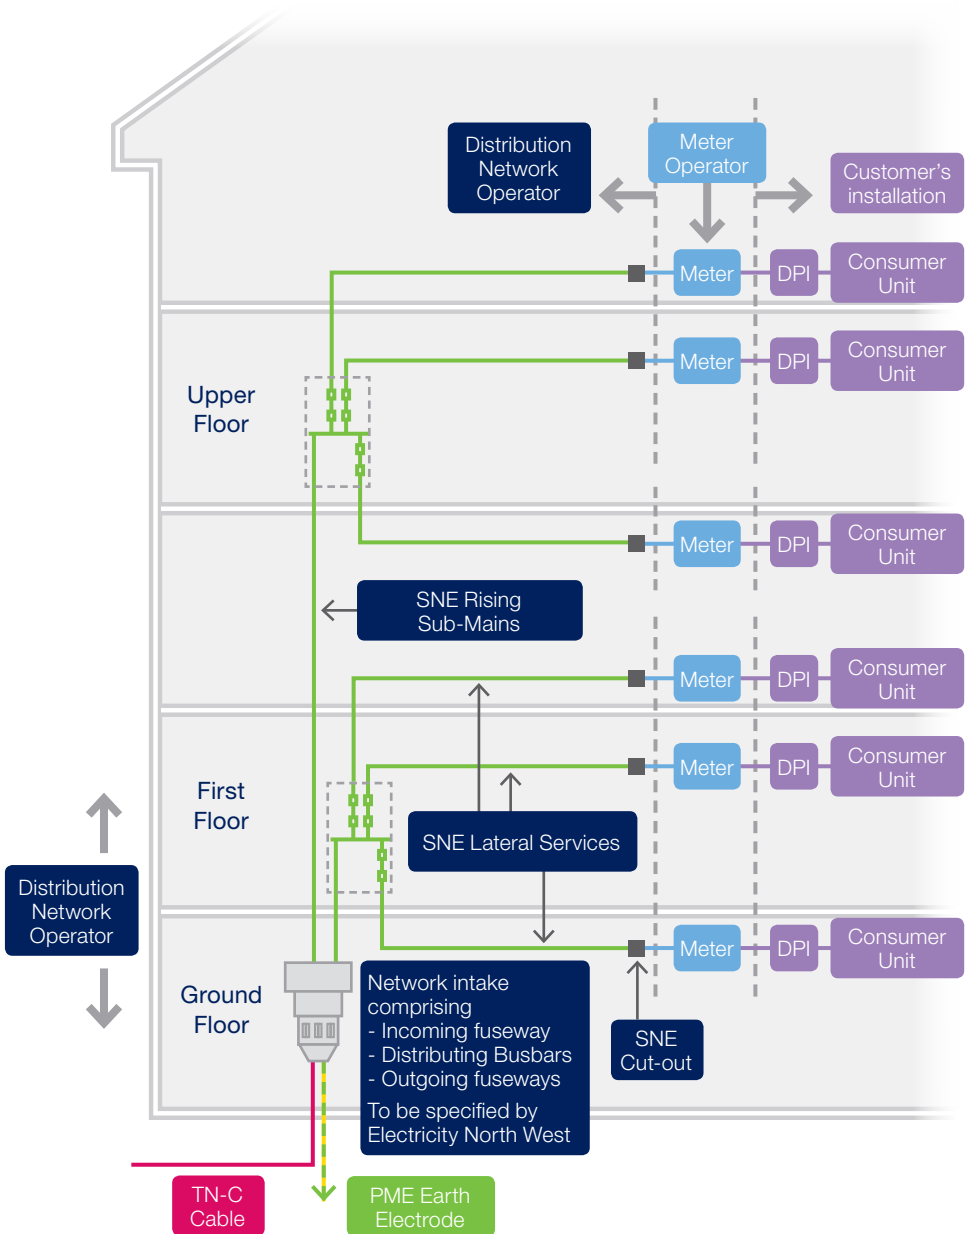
Distribution Network Operator

Meter Operator

Customer's installation

Meter

DPI

Consumer Unit

Meter

DPI

Consumer Unit

Upper Floor

Meter

DPI

Consumer Unit

SNE Rising Sub-Mains

Meter

DPI

Consumer Unit

First Floor

Meter

DPI

Consumer Unit

SNE Lateral Services

Distribution Network Operator

Meter

DPI

Consumer Unit

Ground Floor

Network intake comprising
- Incoming fuseway
- Distributing Busbars
- Outgoing fuseways
To be specified by Electricity North West

SNE Cut-out

TN-C Cable

PME Earth Electrode